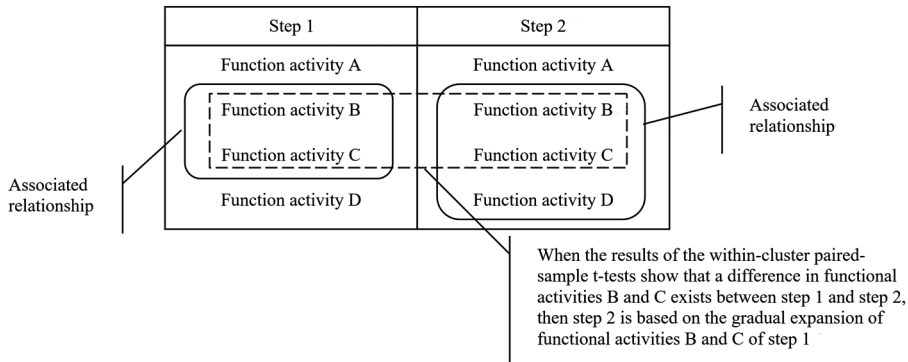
| Step 1 | Step 2 |
|---|---|
| Function activity A | Function activity A |
| Function activity B | Function activity B |
| Function activity C | Function activity C |
| Function activity D | Function activity D |

Associated relationship

Associated relationship

When the results of the within-cluster paired-sample t-tests show that a difference in functional activities B and C exists between step 1 and step 2, then step 2 is based on the gradual expansion of functional activities B and C of step 1